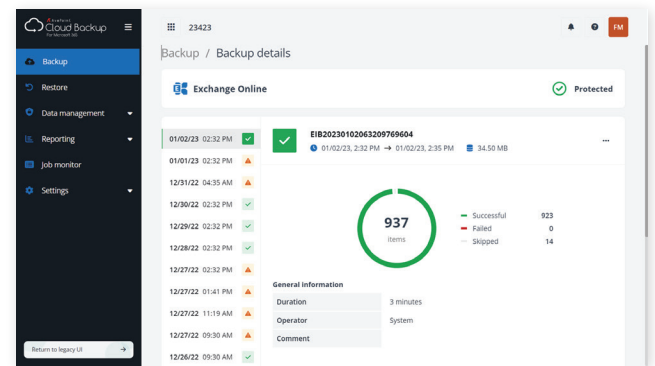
Cloud Backup For Microsoft 365

Backup
Restore
Data management
Reporting
Job monitor
Settings

Return to legacy UI

23423

FM

Backup / Backup details

Exchange Online

Protected

01/02/23 02:32 PM
01/01/23 02:32 PM
12/31/22 04:35 AM
12/30/22 02:32 PM
12/29/22 02:32 PM
12/28/22 02:32 PM
12/27/22 02:32 PM
12/27/22 01:41 PM
12/27/22 11:19 AM
12/27/22 09:30 AM
12/26/22 09:30 AM

EIB20230102063209769604

01/02/23, 2:32 PM → 01/02/23, 2:35 PM

34.50 MB

...

937
items

Successful 923
Failed 0
Skipped 14

General information

| Duration | 3 minutes |
|---|---|
| Operator | System |
| Comment | |